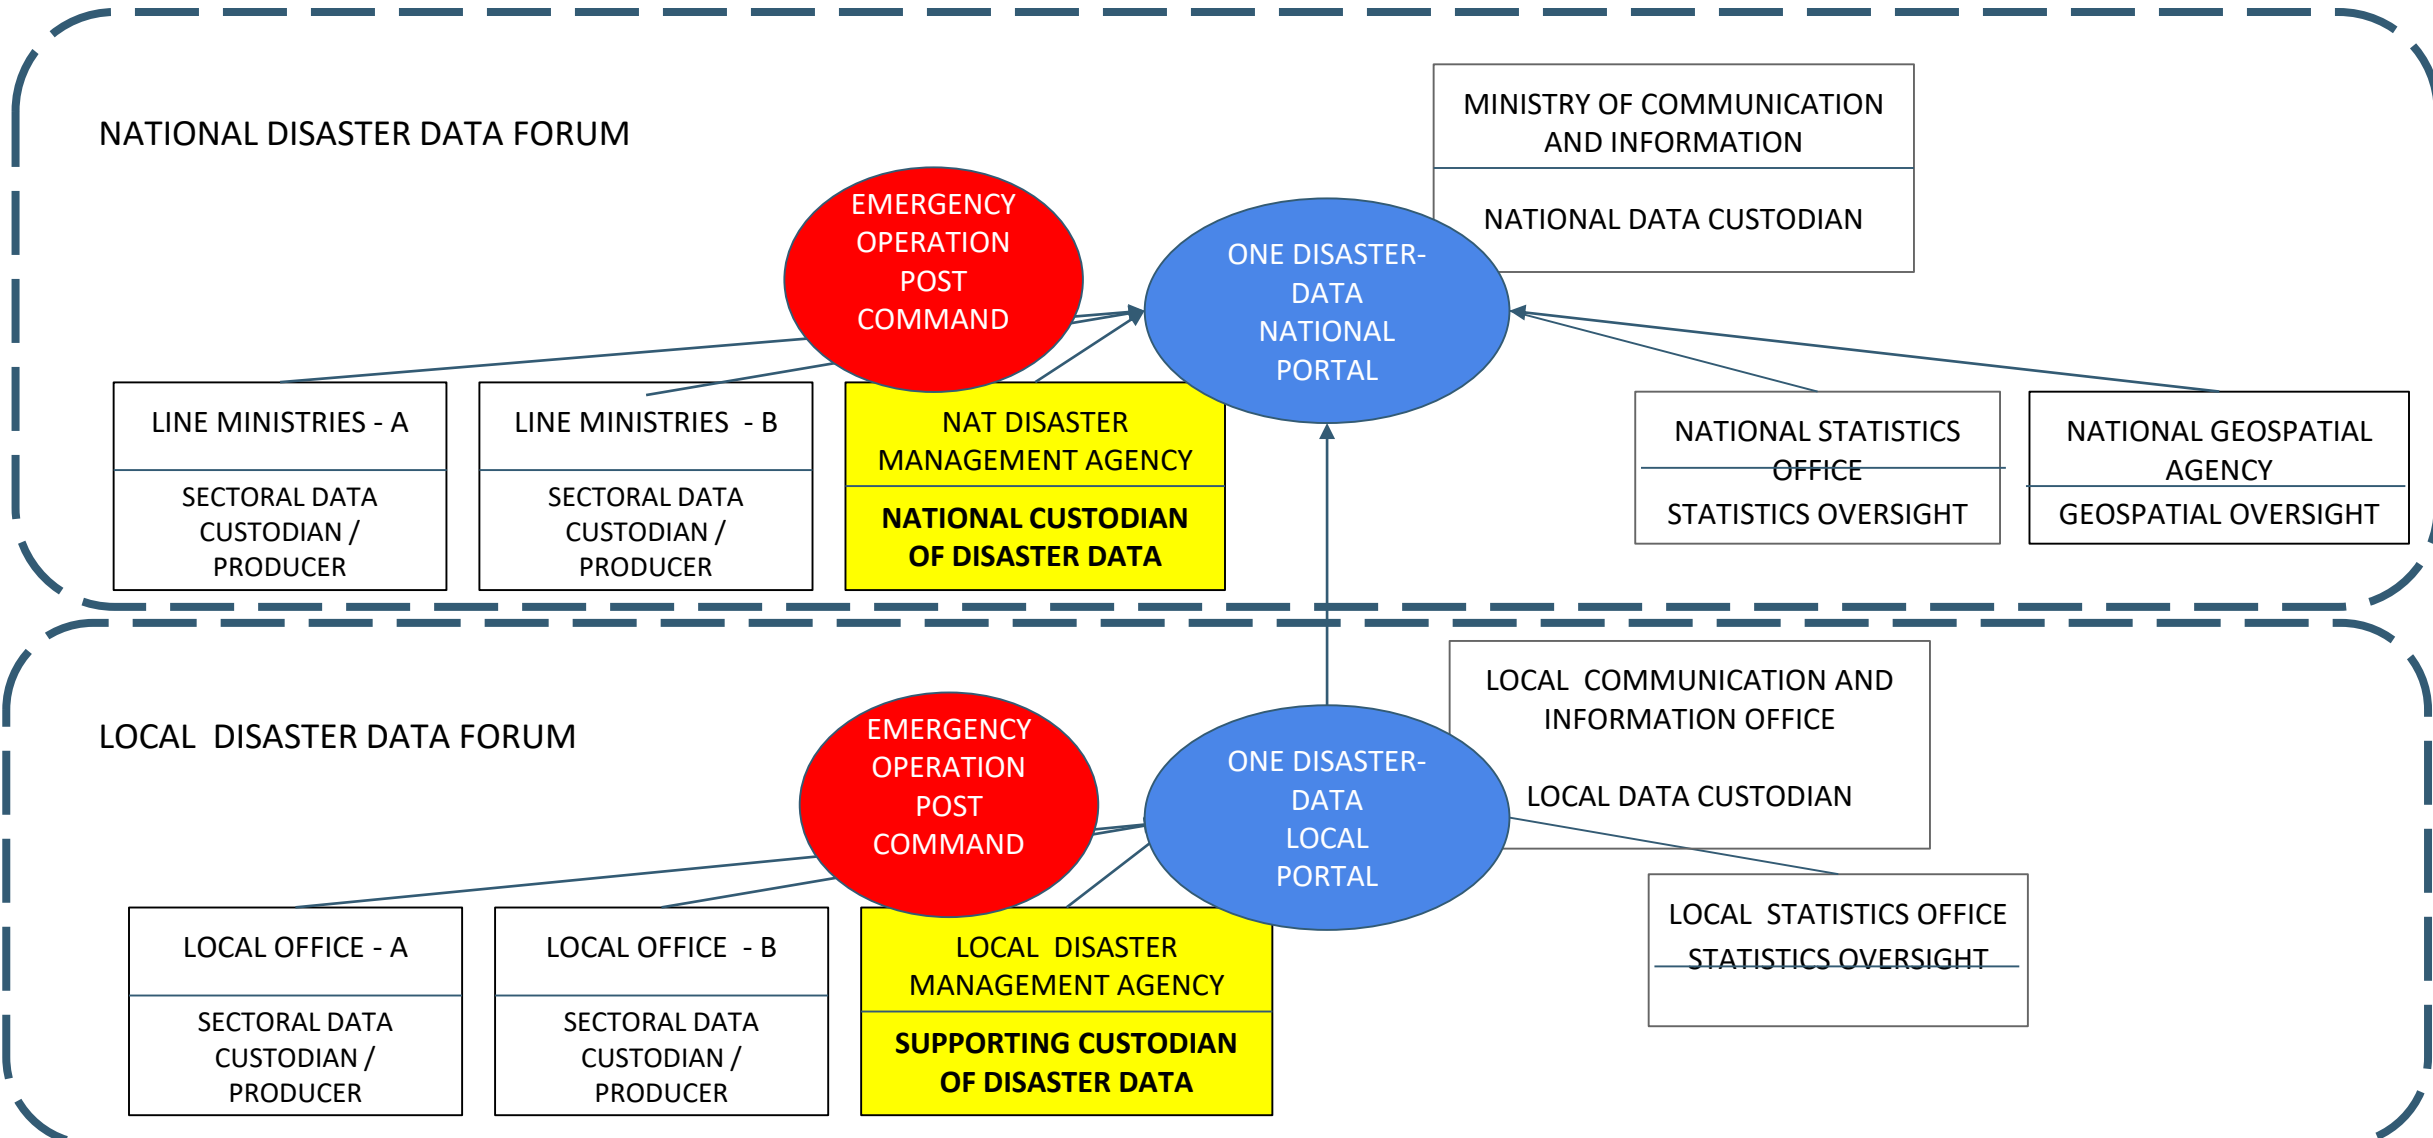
NATIONAL DISASTER DATA FORUM

MINISTRY OF COMMUNICATION AND INFORMATION

NATIONAL DATA CUSTODIAN

EMERGENCY OPERATION POST COMMAND

ONE DISASTER-DATA NATIONAL PORTAL

LINE MINISTRIES - A

SECTORAL DATA CUSTODIAN / PRODUCER

LINE MINISTRIES - B

SECTORAL DATA CUSTODIAN / PRODUCER

NAT DISASTER MANAGEMENT AGENCY

NATIONAL CUSTODIAN OF DISASTER DATA

NATIONAL STATISTICS OFFICE

STATISTICS OVERSIGHT

NATIONAL GEOSPATIAL AGENCY

GEOSPATIAL OVERSIGHT

LOCAL DISASTER DATA FORUM

EMERGENCY OPERATION POST COMMAND

ONE DISASTER-DATA LOCAL PORTAL

LOCAL COMMUNICATION AND INFORMATION OFFICE

LOCAL DATA CUSTODIAN

LOCAL OFFICE - A

SECTORAL DATA CUSTODIAN / PRODUCER

LOCAL OFFICE - B

SECTORAL DATA CUSTODIAN / PRODUCER

LOCAL DISASTER MANAGEMENT AGENCY

SUPPORTING CUSTODIAN OF DISASTER DATA

LOCAL STATISTICS OFFICE

STATISTICS OVERSIGHT